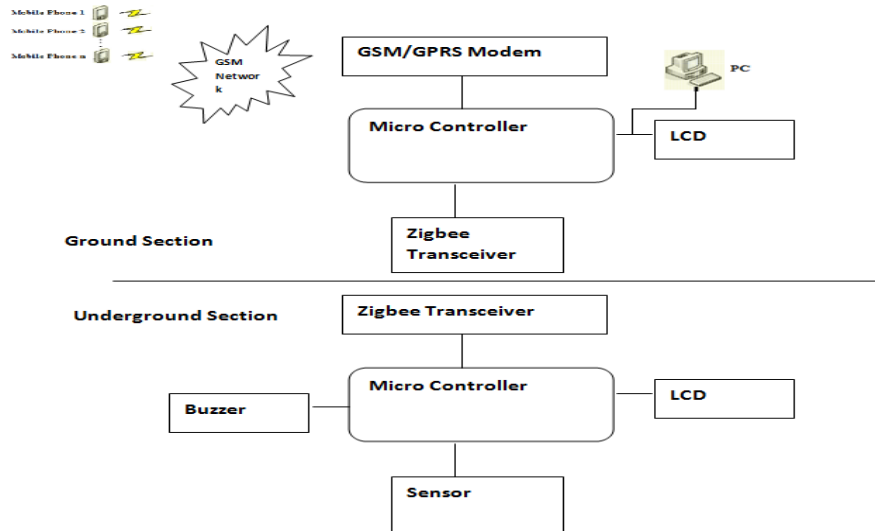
Mobile Phone 1
Mobile Phone 2
Mobile Phone n

GSM Networ k

GSM/GPRS Modem

PC

Micro Controller

LCD

Ground Section

Zigbee Transceiver

Underground Section

Zigbee Transceiver

Micro Controller

Buzzer

LCD

Sensor